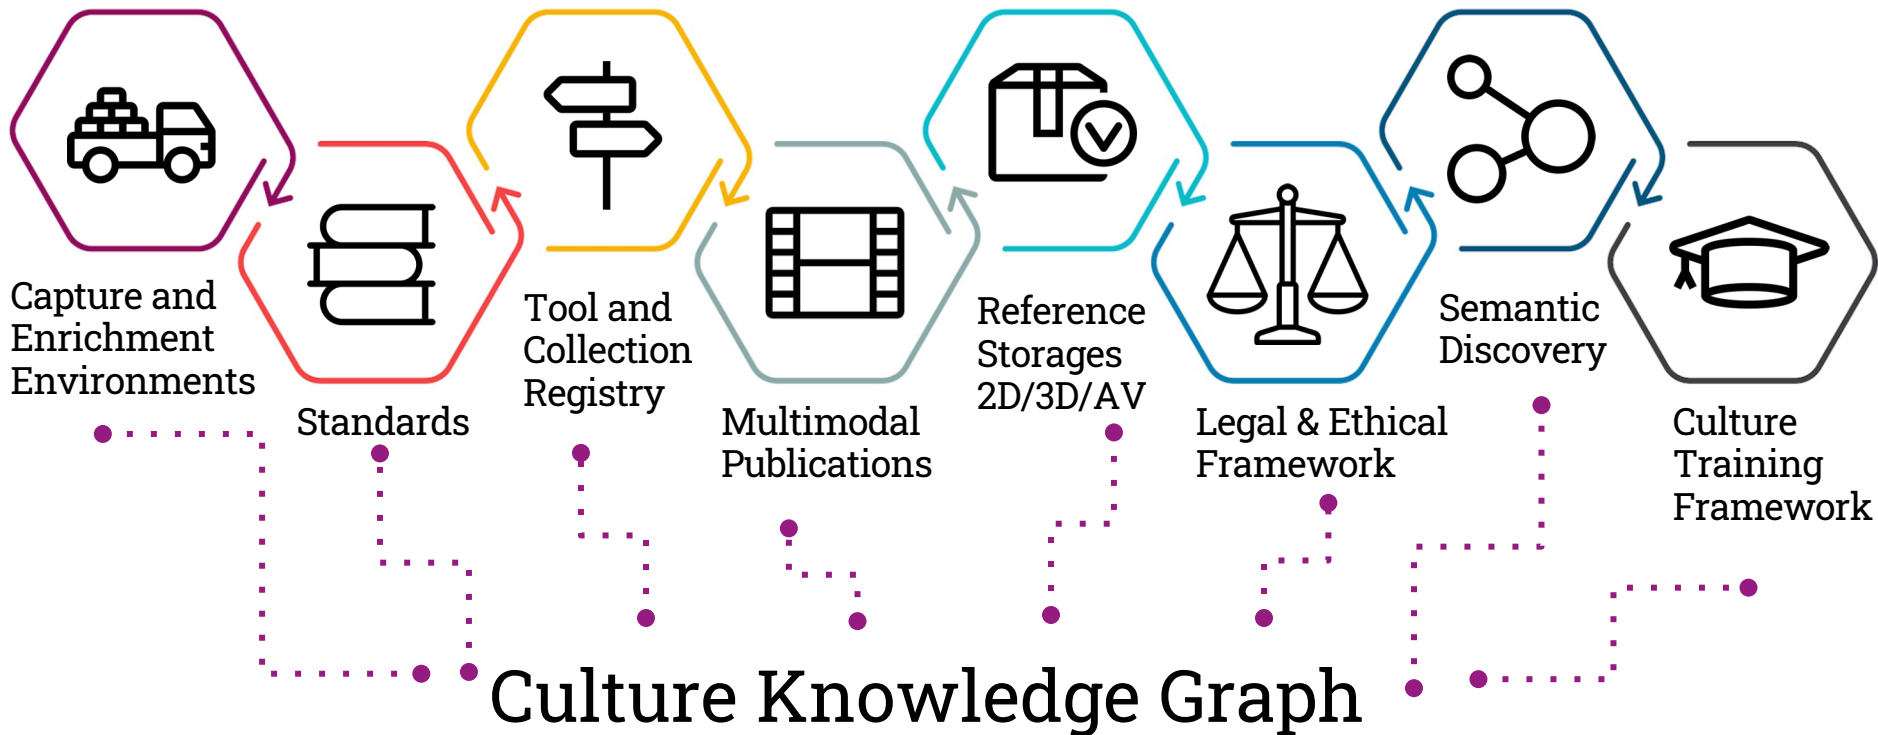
Capture and Enrichment Environments

Standards

Tool and Collection Registry

Multimodal Publications

Reference Storages 2D/3D/AV

Legal & Ethical Framework

Semantic Discovery

Culture Training Framework

Culture Knowledge Graph